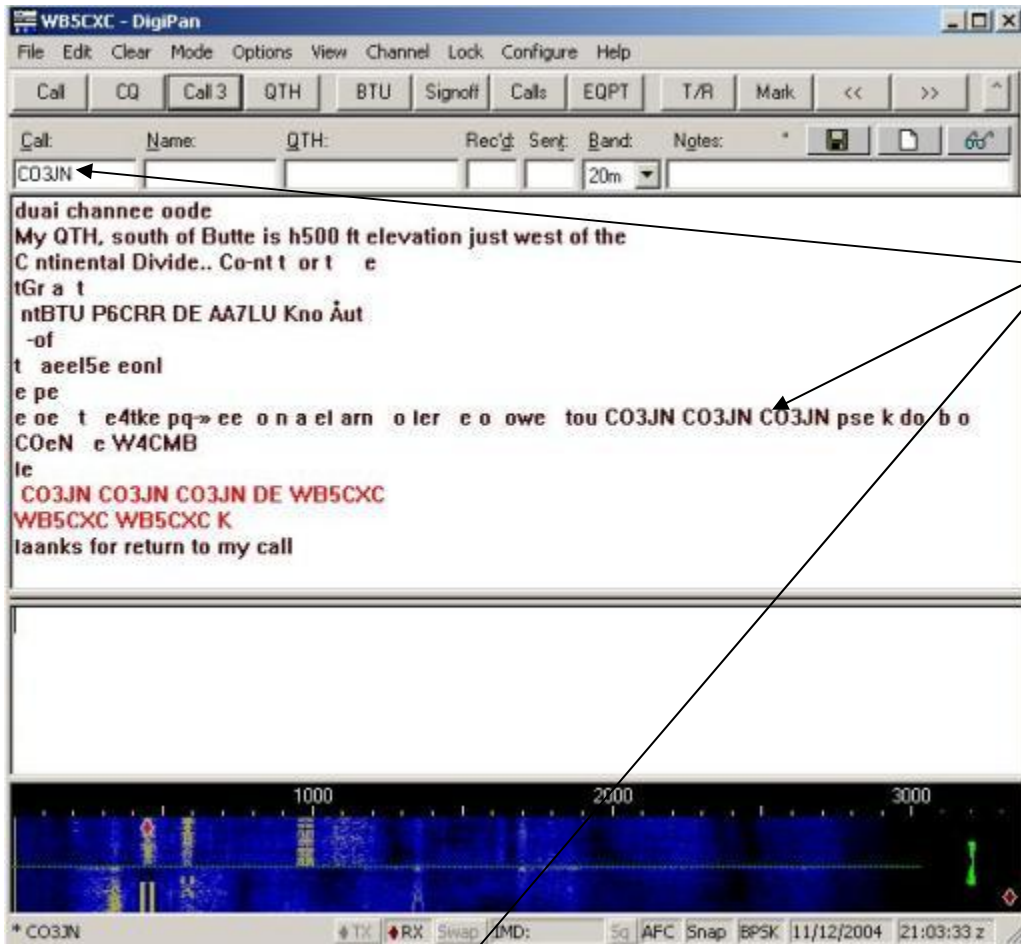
WB5CXC - DigiPan

File Edit Clear Mode Options View Channel Lock Configure Help

Call CQ Call 3 QTH BTU Signoff Calls EQPT T/R Mark << >>

Call: Name: QTH: Rec'd: Sent: Band: Notes:

CO3JN 20m

duai channee oode
My QTH, south of Butte is h500 ft elevation just west of the
C ntinental Divide.. Co-nt t or t e
tGr a t
ntBTU P6CRR DE AA7LU Kno Åut
-of
t aeel5e eonl
e pe
e oe t e4tke pq-» ee o n a el arn o ler e o owe tou CO3JN CO3JN CO3JN pse k do b o
COeN e W4CMB
le
CO3JN CO3JN CO3JN DE WB5CXC
WB5CXC WB5CXC K
laanks for return to my call

1000 2000 3000

* CO3JN TX RX Swap IMD: Sq AFC Snap BPSK 11/12/2004 21:03:33 z